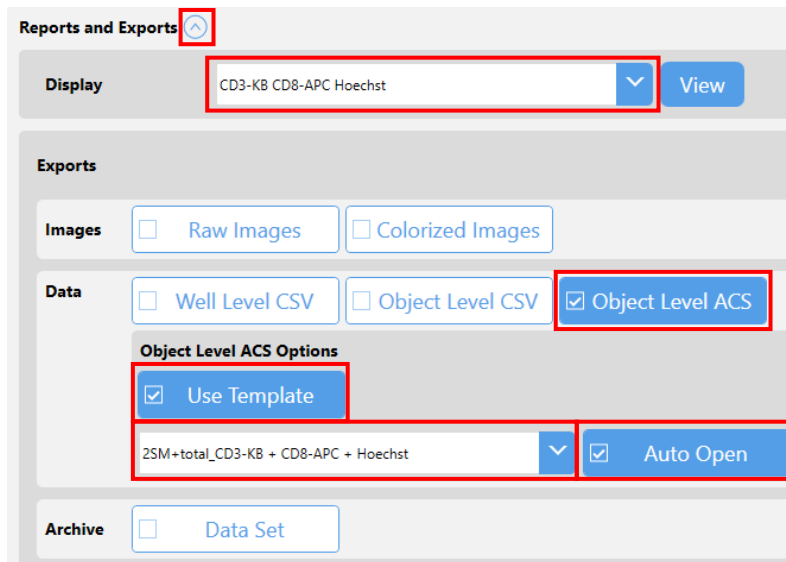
Reports and Exports

Display
CD3-KB CD8-APC Hoechst
View

Exports

Images
Raw Images
Colorized Images

Data
Well Level CSV
Object Level CSV
Object Level ACS

Object Level ACS Options
Use Template

2SM+total_CD3-KB + CD8-APC + Hoechst
Auto Open

Archive
Data Set